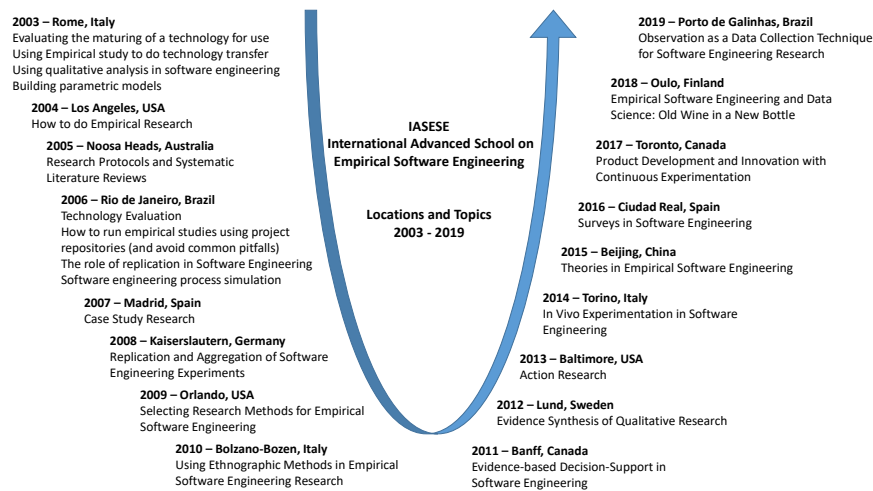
2003 – Rome, Italy
Evaluating the maturing of a technology for use
Using Empirical study to do technology transfer
Using qualitative analysis in software engineering
Building parametric models

2004 – Los Angeles, USA
How to do Empirical Research

2005 – Noosa Heads, Australia
Research Protocols and Systematic Literature Reviews

2006 – Rio de Janeiro, Brazil
Technology Evaluation
How to run empirical studies using project repositories (and avoid common pitfalls)
The role of replication in Software Engineering
Software engineering process simulation

2007 – Madrid, Spain
Case Study Research

2008 – Kaiserslautern, Germany
Replication and Aggregation of Software Engineering Experiments

2009 – Orlando, USA
Selecting Research Methods for Empirical Software Engineering

2010 – Bolzano-Bozen, Italy
Using Ethnographic Methods in Empirical Software Engineering Research

IASESE
International Advanced School on Empirical Software Engineering

Locations and Topics
2003 - 2019

2019 – Porto de Galinhas, Brazil
Observation as a Data Collection Technique for Software Engineering Research

2018 – Oulo, Finland
Empirical Software Engineering and Data Science: Old Wine in a New Bottle

2017 – Toronto, Canada
Product Development and Innovation with Continuous Experimentation

2016 – Ciudad Real, Spain
Surveys in Software Engineering

2015 – Beijing, China
Theories in Empirical Software Engineering

2014 – Torino, Italy
In Vivo Experimentation in Software Engineering

2013 – Baltimore, USA
Action Research

2012 – Lund, Sweden
Evidence Synthesis of Qualitative Research

2011 – Banff, Canada
Evidence-based Decision-Support in Software Engineering